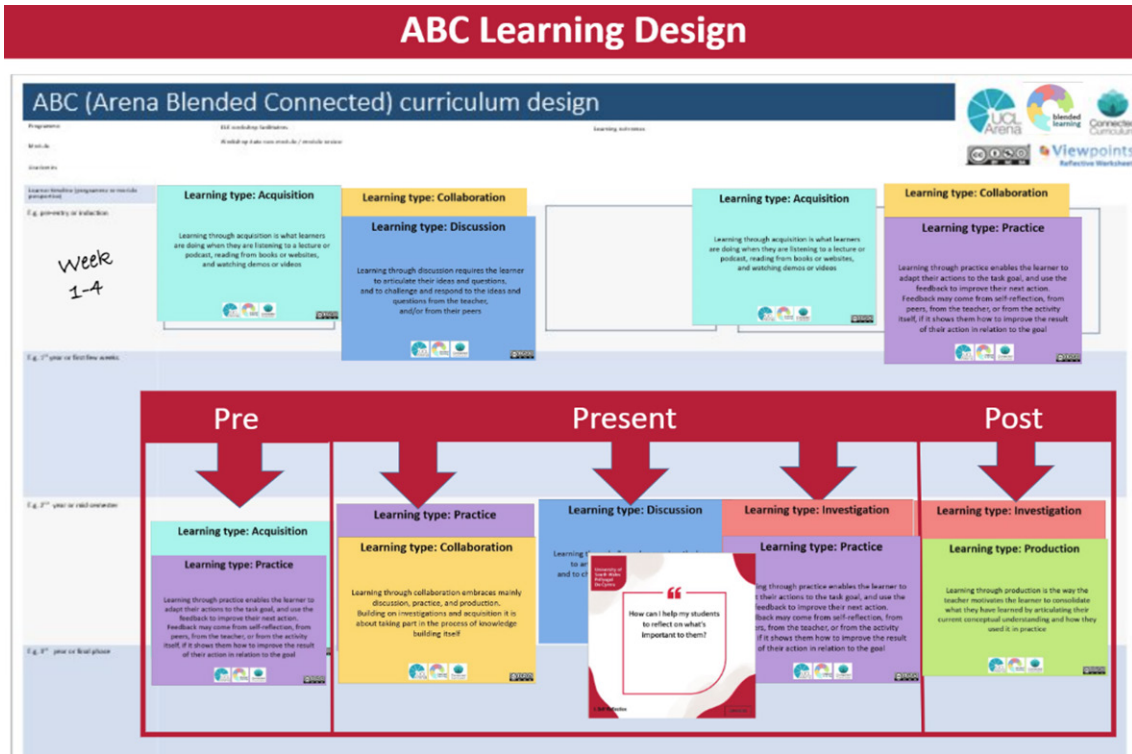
ABC Learning Design

ABC (Arena Blended Connected) curriculum design

UCL Arena

blended learning

Connected Curriculum

Viewpoints Reflective Worksheet

Programme

Module

Graduates

ELE workshop facilitators

Workshop date von mod.de / module session

Learning activities

Learner timeline (programme or module perspective)

E.g. pre-entry or induction

Week 1-4

E.g. 1st year or first few weeks

E.g. 2nd year or mid-semester

E.g. 3rd year or final phase

Learning type: Acquisition

Learning through acquisition is what learners are doing when they are listening to a lecture or podcast, reading from books or websites, and watching demos or videos

Learning type: Collaboration

Learning type: Discussion

Learning through discussion requires the learner to articulate their ideas and questions, and to challenge and respond to the ideas and questions from the teacher, and/or from their peers

Learning type: Acquisition

Learning through acquisition is what learners are doing when they are listening to a lecture or podcast, reading from books or websites, and watching demos or videos

Learning type: Collaboration

Learning type: Practice

Learning through practice enables the learner to adapt their actions to the task goal, and use the feedback to improve their next action. Feedback may come from self-reflection, from peers, from the teacher, or from the activity itself, if it shows them how to improve the result of their action in relation to the goal

Pre

Present

Post

Learning type: Acquisition

Learning type: Practice

Learning through practice enables the learner to adapt their actions to the task goal, and use the feedback to improve their next action. Feedback may come from self-reflection, from peers, from the teacher, or from the activity itself, if it shows them how to improve the result of their action in relation to the goal

Learning type: Practice

Learning type: Collaboration

Learning through collaboration embraces mainly discussion, practice, and production. Building on investigations and acquisition it is about taking part in the process of knowledge building itself

Learning type: Discussion

Learning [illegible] to ar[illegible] and to c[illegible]

University of South Wales

How can I help my students to reflect on what's important to them?

Learning type: Investigation

Learning type: Practice

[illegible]ing through practice enables the learner to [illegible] their actions to the task goal, and use the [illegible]eedback to improve their next action. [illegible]back may come from self-reflection, from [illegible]rs, from the teacher, or from the activity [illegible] if it shows them how to improve the result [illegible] their action in relation to the goal

Learning type: Investigation

Learning type: Production

Learning through production is the way the teacher motivates the learner to consolidate what they have learned by articulating their current conceptual understanding and how they used it in practice